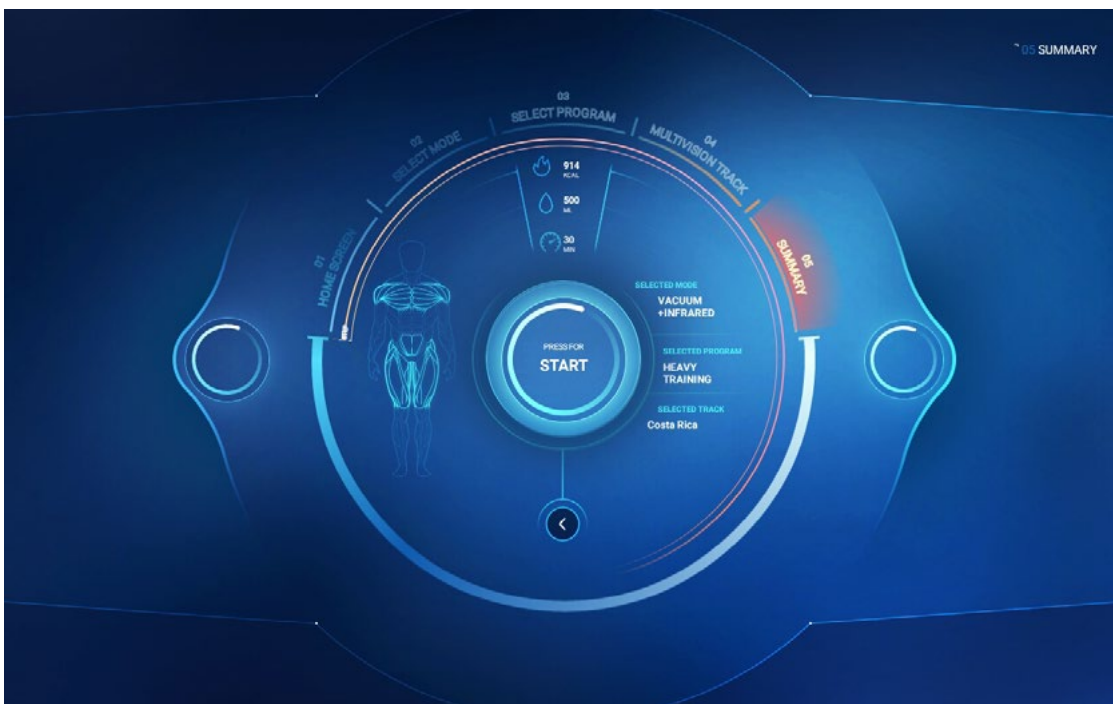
05 SUMMARY

01
HOME SCREEN

02
SELECT MODE

03
SELECT PROGRAM

04
MULTIVISION TRACK

05
SUMMARY

914
KCAL

500
ML

30
MIN

PRESS FOR
START

SELECTED MODE
VACUUM
+INFRARED

SELECTED PROGRAM
HEAVY
TRAINING

SELECTED TRACK
Costa Rica